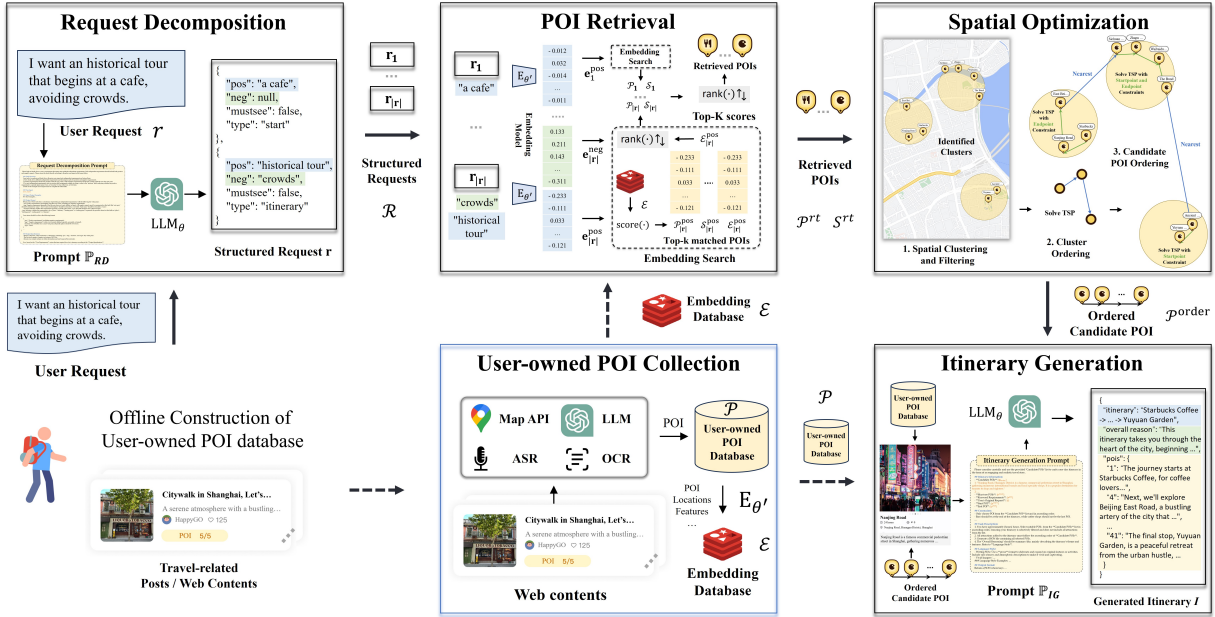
Request Decomposition

I want an historical tour that begins at a cafe, avoiding crowds.

User Request $r$

Request Decomposition Prompt

LLM$_\theta$

Prompt $\mathbb{P}_{RD}$

{
"pos": "a cafe",
"neg": null,
"mustsee": false,
"type": "start"
},
{
"pos": "historical tour",
"neg": "crowds",
"mustsee": false,
"type": "itinerary"
}

Structured Request r

$\mathbf{r}_1$
...
$\mathbf{r}_{|r|}$

Structured Requests
$\mathcal{R}$

POI Retrieval

$\mathbf{r}_1$
"a cafe"
$E_{\theta'}$
...
$\mathbf{r}_{|r|}$
"crowds"
"historical tour"
$E_{\theta'}$

Embedding Model

-0.012
0.032
-0.014
...
-0.011
...
0.133
0.211
0.143
...
-0.311
-0.233
-0.111
0.033
...
-0.121

$\mathbf{e}_1^{pos}$
$\mathbf{e}_{|r|}^{neg}$
$\mathbf{e}_{|r|}^{pos}$

Embedding Search
$\mathcal{P}_1$ $\mathcal{S}_1$
$\mathcal{P}_{|r|}$ $\mathcal{S}_{|r|}$
rank(·)↑↓
Top-K scores
Retrieved POIs

rank(·)↑↓
$\mathcal{S}_{|r|}^{pos}$
-0.233 -0.233
-0.111 -0.111
0.033 ..... 0.033
... ...
-0.121 -0.121
$\mathcal{E}$
score(·)
$\mathcal{P}_{|r|}^{pos}$ $\mathcal{S}_{|r|}^{pos}$ $\mathcal{E}_{|r|}^{pos}$
Top-k matched POIs
Embedding Search

Retrieved POIs
$\mathcal{P}^{rt}$ $\mathcal{S}^{rt}$

Spatial Optimization

Identified Clusters
1. Spatial Clustering and Filtering
Solve TSP
2. Cluster Ordering
Nearest
Solve TSP with Endpoint Constraint
Solve TSP with Startpoint and Endpoint Constraint
Nearest
3. Candidate POI Ordering
Solve TSP with Startpoint Constraint

Ordered Candidate POI
$\mathcal{P}^{order}$

Embedding Database $\mathcal{E}$

I want an historical tour that begins at a cafe, avoiding crowds.

User Request

Offline Construction of User-owned POI database

Citywalk in Shanghai, Let's...
A serene atmosphere with a bustling...
HappyGO ♡ 125
POI 5/5

Travel-related Posts / Web Contents

User-owned POI Collection

Map API
LLM
ASR
OCR

POI

$\mathcal{P}$
User-owned POI Database

POI Locations Features
$E_{\theta'}$
$\mathcal{E}$
Embedding Database

Citywalk in Shanghai, Let's...
A serene atmosphere with a bustling...
HappyGO ♡ 125
POI 5/5

Web contents

$\mathcal{P}$
User-owned POI Database

Itinerary Generation

User-owned POI Database
LLM$_\theta$
Itinerary Generation Prompt
Nanjing Road
Ordered Candidate POI
Prompt $\mathbb{P}_{IG}$

{
"itinerary": "Starbucks Coffee -> ... -> Yuyuan Garden",
"overall reason": "This itinerary takes you through the heart of the city, beginning ...",
"pois": {
"1": "The journey starts at Starbucks Coffee, for coffee lovers...",
"4": "Next, we'll explore Beijing East Road, a bustling artery of the city that ...",
...
"41": "The final stop, Yuyuan Garden, is a peaceful retreat from the urban hustle, ...
}
}

Generated Itinerary $I$